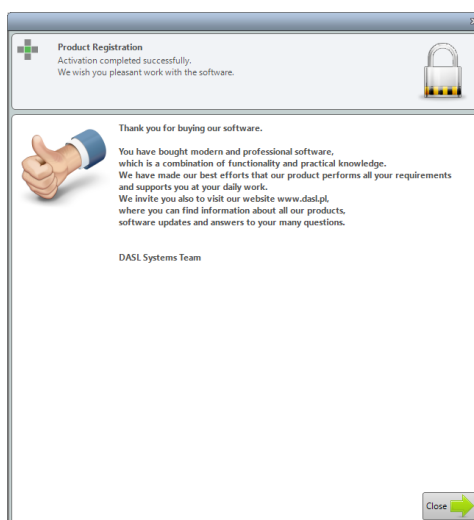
Product Registration
Activation completed successfully.
We wish you pleasant work with the software.

Thank you for buying our software.

You have bought modern and professional software, which is a combination of functionality and practical knowledge. We have made our best efforts that our product performs all your requirements and supports you at your daily work. We invite you also to visit our website www.dasl.pl, where you can find information about all our products, software updates and answers to your many questions.

DASL Systems Team

Close